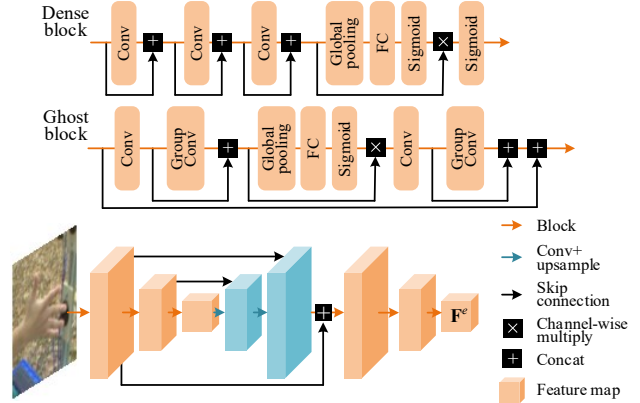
Dense block

Conv

Conv

Conv

Global pooling

FC

Sigmoid

Sigmoid

Ghost block

Conv

Group Conv

Global pooling

FC

Sigmoid

Conv

Group Conv

$\mathbf{F}^e$

Block

Conv+ upsample

Skip connection

Channel-wise multiply

Concat

Feature map